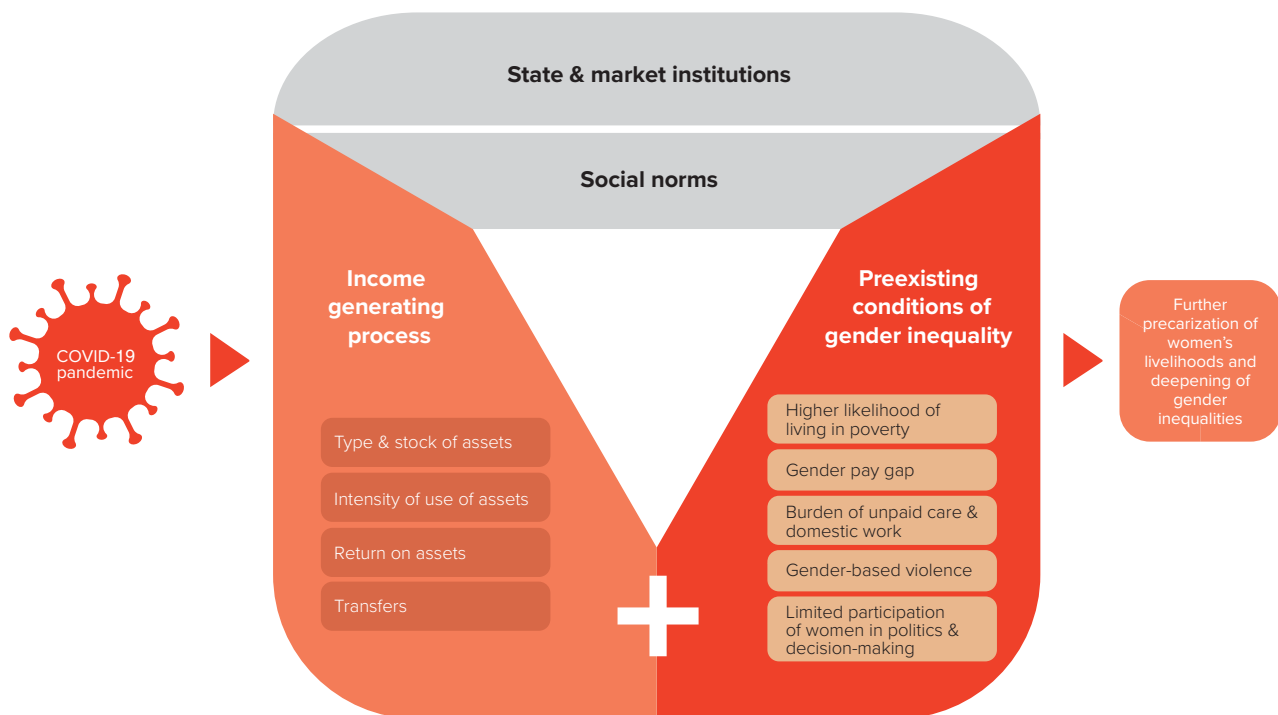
State & market institutions

Social norms

COVID-19 pandemic

Income generating process

Type & stock of assets

Intensity of use of assets

Return on assets

Transfers

Preexisting conditions of gender inequality

Higher likelihood of living in poverty

Gender pay gap

Burden of unpaid care & domestic work

Gender-based violence

Limited participation of women in politics & decision-making

Further precarization of women's livelihoods and deepening of gender inequalities